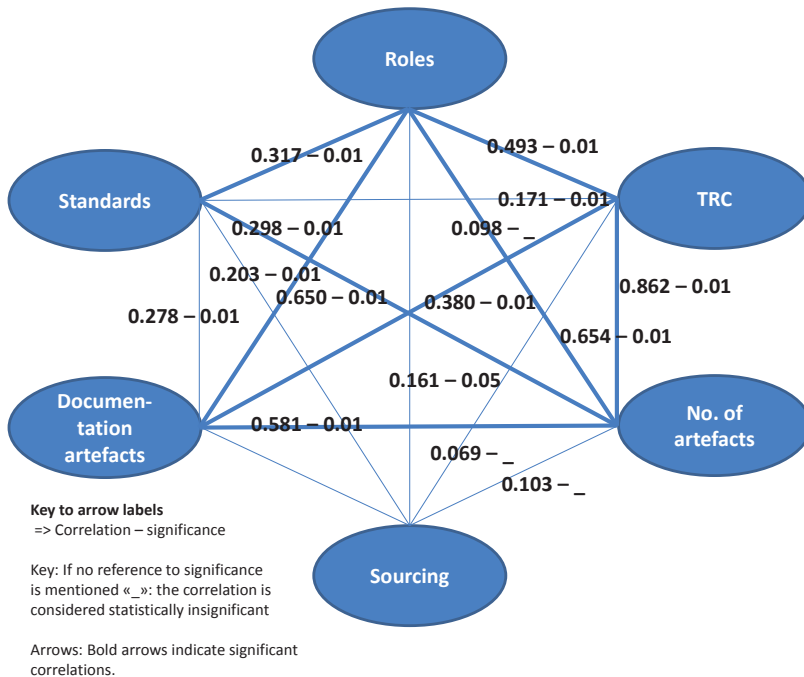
Roles

Standards

TRC

Documentation artefacts

No. of artefacts

Sourcing

0.317 – 0.01

0.493 – 0.01

0.171 – 0.01

0.298 – 0.01

0.098 – _

0.203 – 0.01

0.650 – 0.01

0.380 – 0.01

0.862 – 0.01

0.278 – 0.01

0.654 – 0.01

0.161 – 0.05

0.581 – 0.01

0.069 – _

0.103 – _

**Key to arrow labels**
=> Correlation – significance

Key: If no reference to significance is mentioned «_»: the correlation is considered statistically insignificant

Arrows: Bold arrows indicate significant correlations.